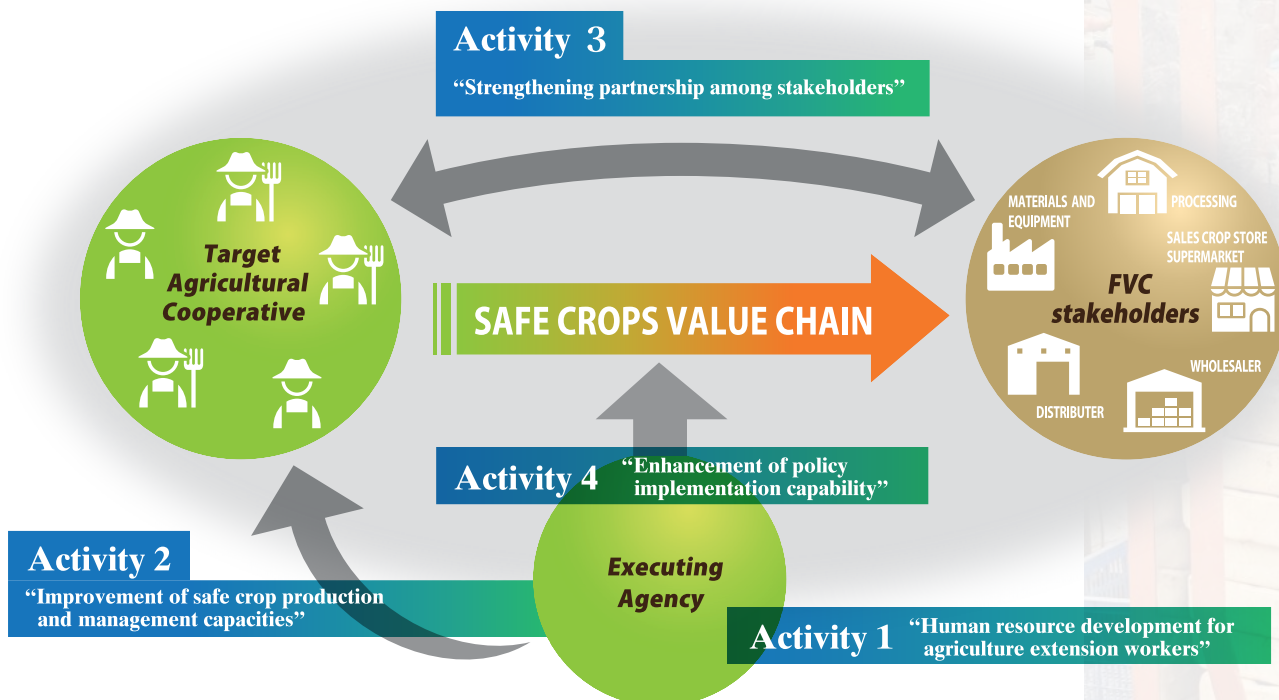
Activity 3
"Strengthening partnership among stakeholders"

Target Agricultural Cooperative

SAFE CROPS VALUE CHAIN

MATERIALS AND EQUIPMENT
PROCESSING
SALES CROP STORE SUPERMARKET
FVC stakeholders
DISTRIBUTER
WHOLESALER

Activity 4 "Enhancement of policy implementation capability"

Activity 2
"Improvement of safe crop production and management capacities"

Executing Agency

Activity 1 "Human resource development for agriculture extension workers"